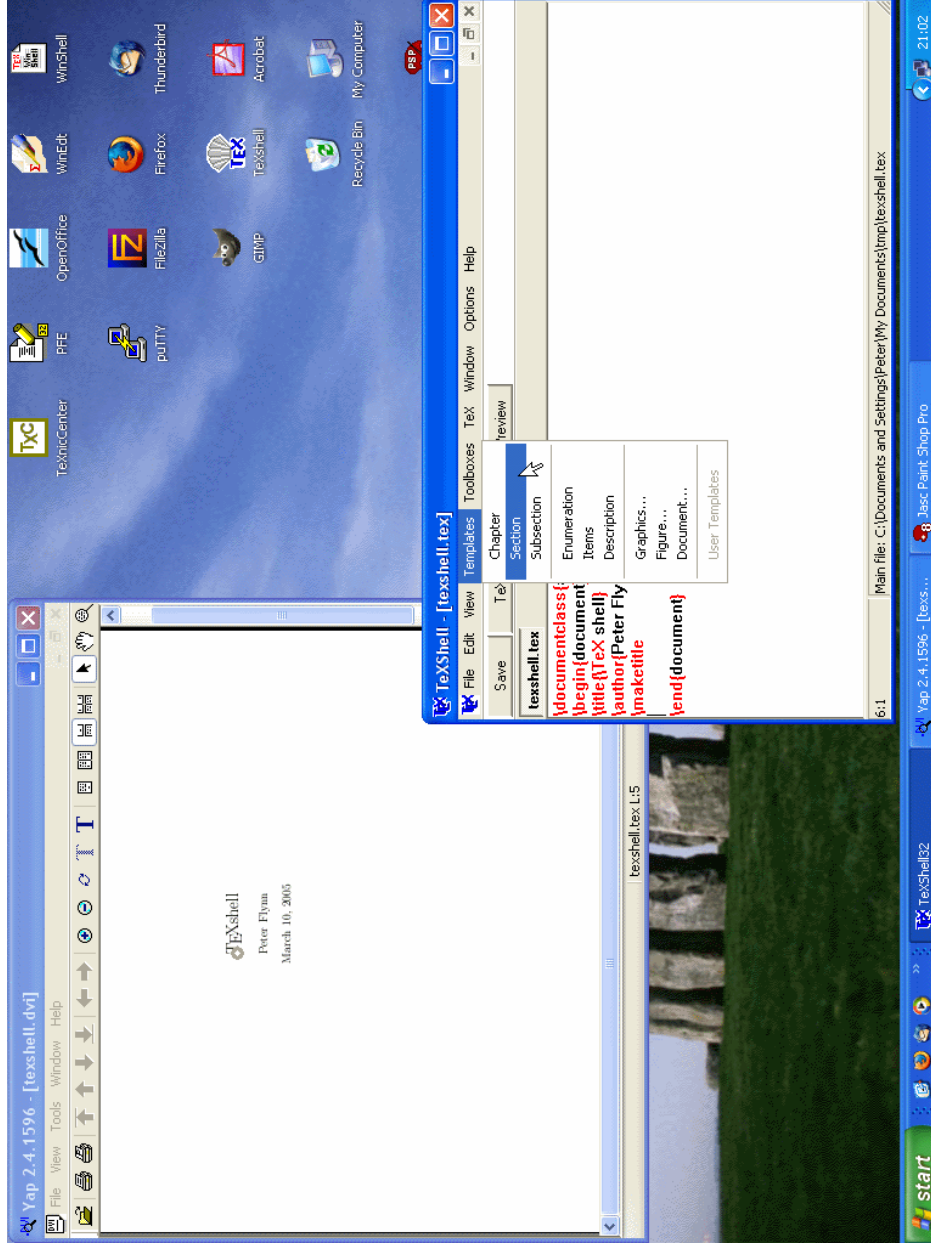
Yap 2.4.1596 - [texshell.dvi]
File View Tools Window Help

TeXshell
Peter Flynn
March 10, 2005

texshell.tex L:5

TeXnicCenter PFE OpenOffice WinEdt WinShell
puTTY FileZilla Firefox Thunderbird
GIMP TeXshell Acrobat
Recycle Bin My Computer

TeXShell - [texshell.tex]
File Edit View Templates Toolboxes TeX Window Options Help
Save Te Preview
texshell.tex
\documentclass{
\begin{document
\title{\TeX shell}
\author{Peter Fly
\maketitle

\end{document}

Chapter
Section
Subsection
Enumeration
Items
Description
Graphics...
Figure...
Document...
User Templates

6:1 Main file: C:\Documents and Settings\Peter\My Documents\tmp\texshell.tex

start TeXShell32 Yap 2.4.1596 - [texs... Jasc Paint Shop Pro 21:02